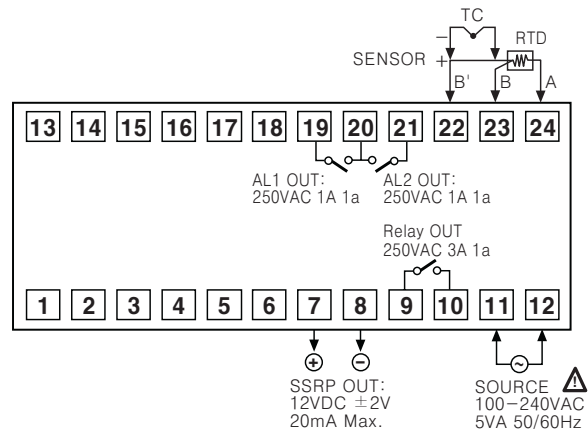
TC
RTD
SENSOR
$-$
$+$
B'
B
A

13 14 15 16 17 18 19 20 21 22 23 24

AL1 OUT:
250VAC 1A 1a

AL2 OUT:
250VAC 1A 1a

Relay OUT
250VAC 3A 1a

1 2 3 4 5 6 7 8 9 10 11 12

$\oplus$ $\ominus$

SSRP OUT:
12VDC $\pm$2V
20mA Max.

SOURCE
100−240VAC
5VA 50/60Hz